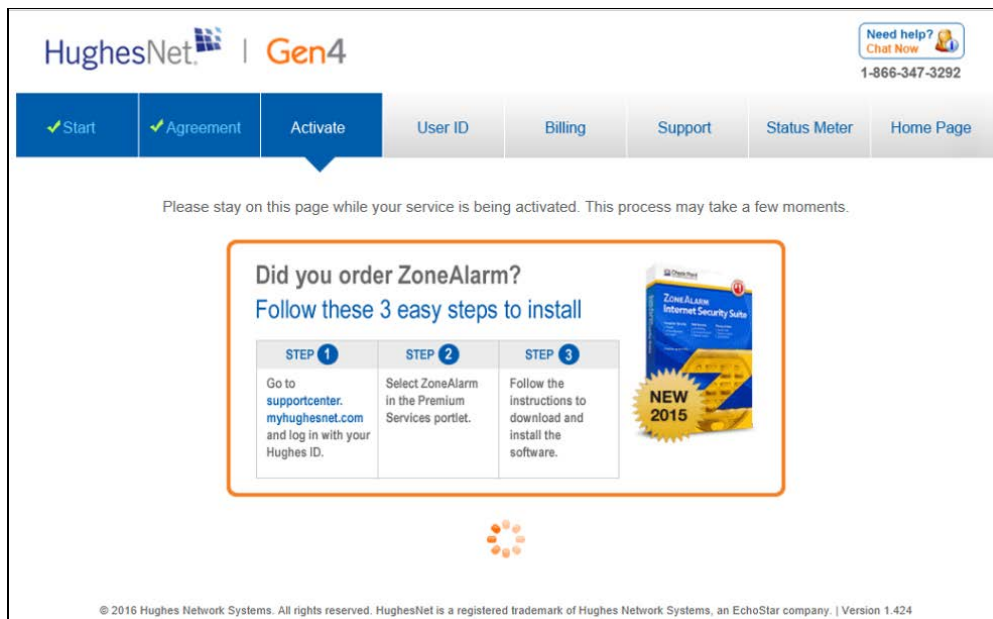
HughesNet | Gen4

Need help? Chat Now
1-866-347-3292

✓Start | ✓Agreement | Activate | User ID | Billing | Support | Status Meter | Home Page

Please stay on this page while your service is being activated. This process may take a few moments.

Did you order ZoneAlarm?
Follow these 3 easy steps to install

| STEP 1 | STEP 2 | STEP 3 |
|---|---|---|
| Go to supportcenter.myhughesnet.com and log in with your Hughes ID. | Select ZoneAlarm in the Premium Services portlet. | Follow the instructions to download and install the software. |

Check Point
ZoneAlarm Internet Security Suite
NEW 2015

© 2016 Hughes Network Systems. All rights reserved. HughesNet is a registered trademark of Hughes Network Systems, an EchoStar company. | Version 1.424